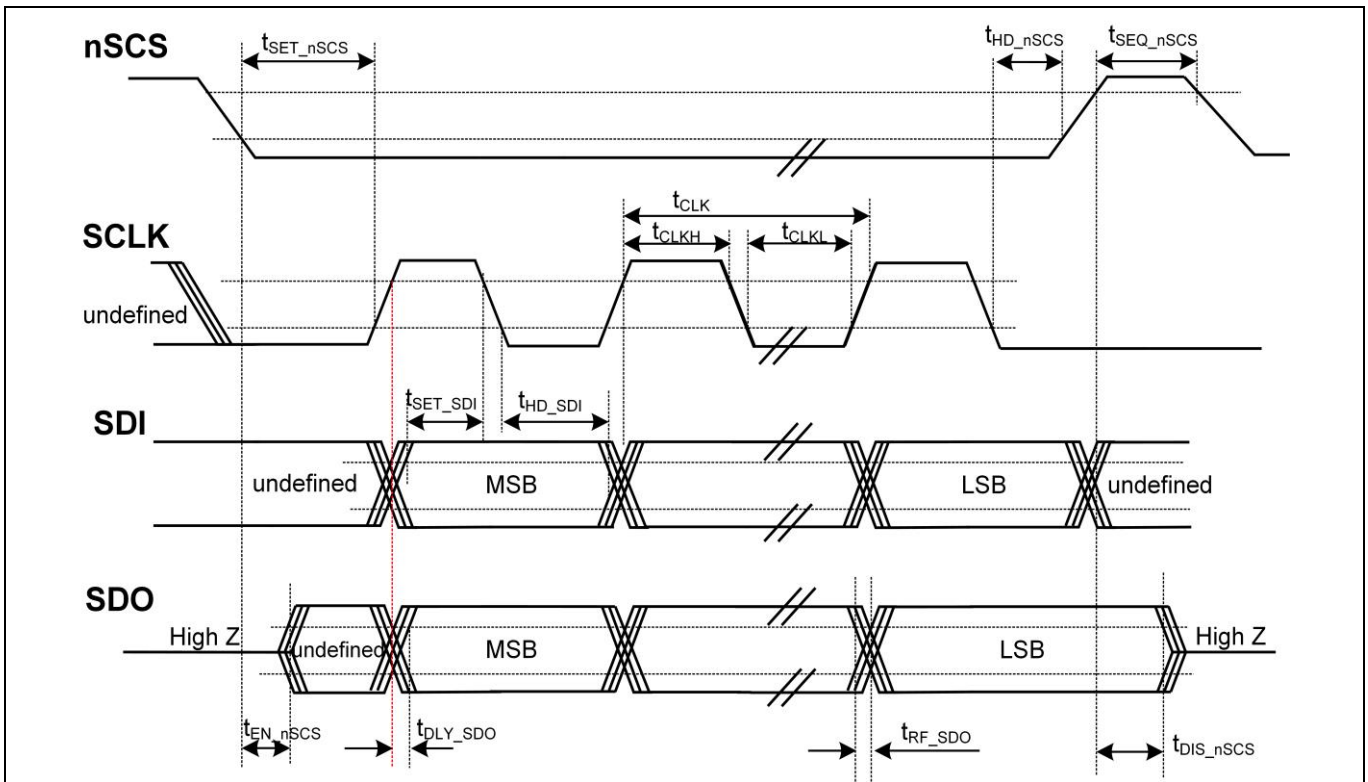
nSCS

$t_{SET\_nSCS}$

$t_{HD\_nSCS}$

$t_{SEQ\_nSCS}$

$t_{CLK}$

SCLK

$t_{CLKH}$

$t_{CLKL}$

undefined

$t_{SET\_SDI}$

$t_{HD\_SDI}$

SDI

undefined

MSB

LSB

undefined

SDO

High Z

undefined

MSB

LSB

High Z

$t_{EN\_nSCS}$

$t_{DLY\_SDO}$

$t_{RF\_SDO}$

$t_{DIS\_nSCS}$